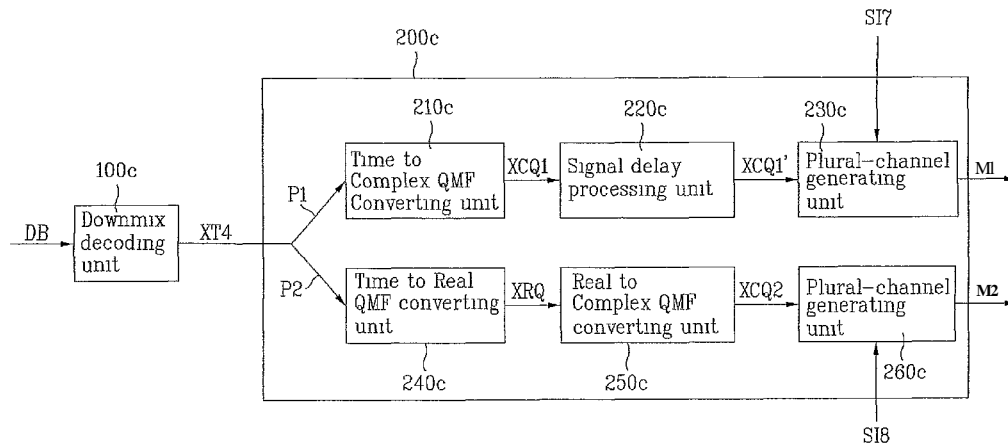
200c

SI7

100c

210c

220c

230c

DB

Downmix decoding unit

XT4

P1

P2

Time to Complex QMF Converting unit

XCQ1

Signal delay processing unit

XCQ1'

Plural-channel generating unit

M1

Time to Real QMF converting unit

XRQ

Real to Complex QMF converting unit

XCQ2

Plural-channel generating unit

M2

240c

250c

260c

SI8